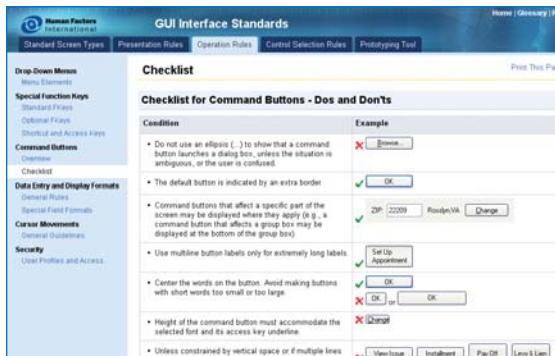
Human Factors International

GUI Interface Standards

Home | Glossary |

Standard Screen Types | Presentation Rules | Operation Rules | Control Selection Rules | Prototyping Tool

Drop-Down Menus
Menu Elements
Special Function Keys
Standard FKeys
Optional FKeys
Shortcut and Access Keys
Command Buttons
Overview
Checklist
Data Entry and Display Formats
General Rules
Special Field Formats
Cursor Movements
General Guidelines
Security
User Profiles and Access

Checklist

Print This Pa

Checklist for Command Buttons - Dos and Don'ts

| Condition | Example |
|---|---|
| • Do not use an ellipsis (...) to show that a command button launches a dialog box, unless the situation is ambiguous, or the user is confused. | Browse... |
| • The default button is indicated by an extra border. | OK |
| • Command buttons that affect a specific part of the screen may be displayed where they apply (e.g., a command button that affects a group box may be displayed at the bottom of the group box). | ZIP: 22209 Rosslyn,VA Change |
| • Use multiline button labels only for extremely long labels. | Set Up Appointment |
| • Center the words on the button. Avoid making buttons with short words too small or too large. | OK<br>OK or OK |
| • Height of the command button must accommodate the selected font and its access key underline. | Change |
| • Unless constrained by vertical space or if multiple lines | View Issue Installment Pay Off Levy & Lien |